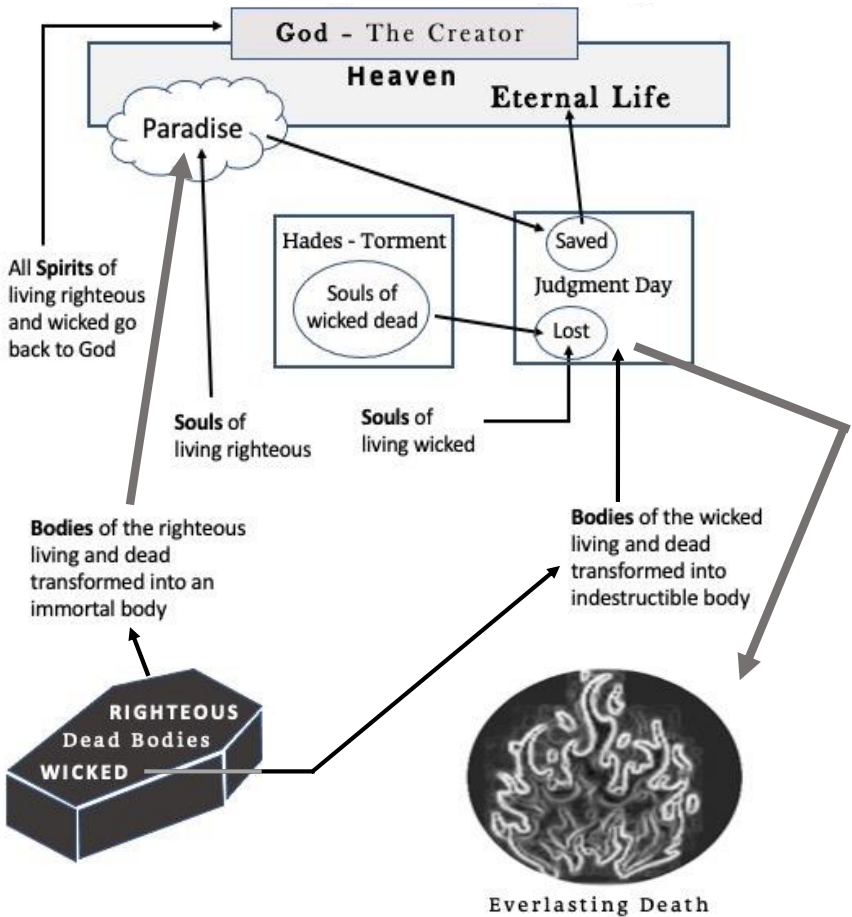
God - The Creator

Heaven

Eternal Life

Paradise

All **Spirits** of living righteous and wicked go back to God

Hades - Torment

Souls of wicked dead

Saved

Judgment Day

Lost

**Souls** of living righteous

**Souls** of living wicked

**Bodies** of the righteous living and dead transformed into an immortal body

**Bodies** of the wicked living and dead transformed into indestructible body

RIGHTEOUS
Dead Bodies
WICKED

Everlasting Death